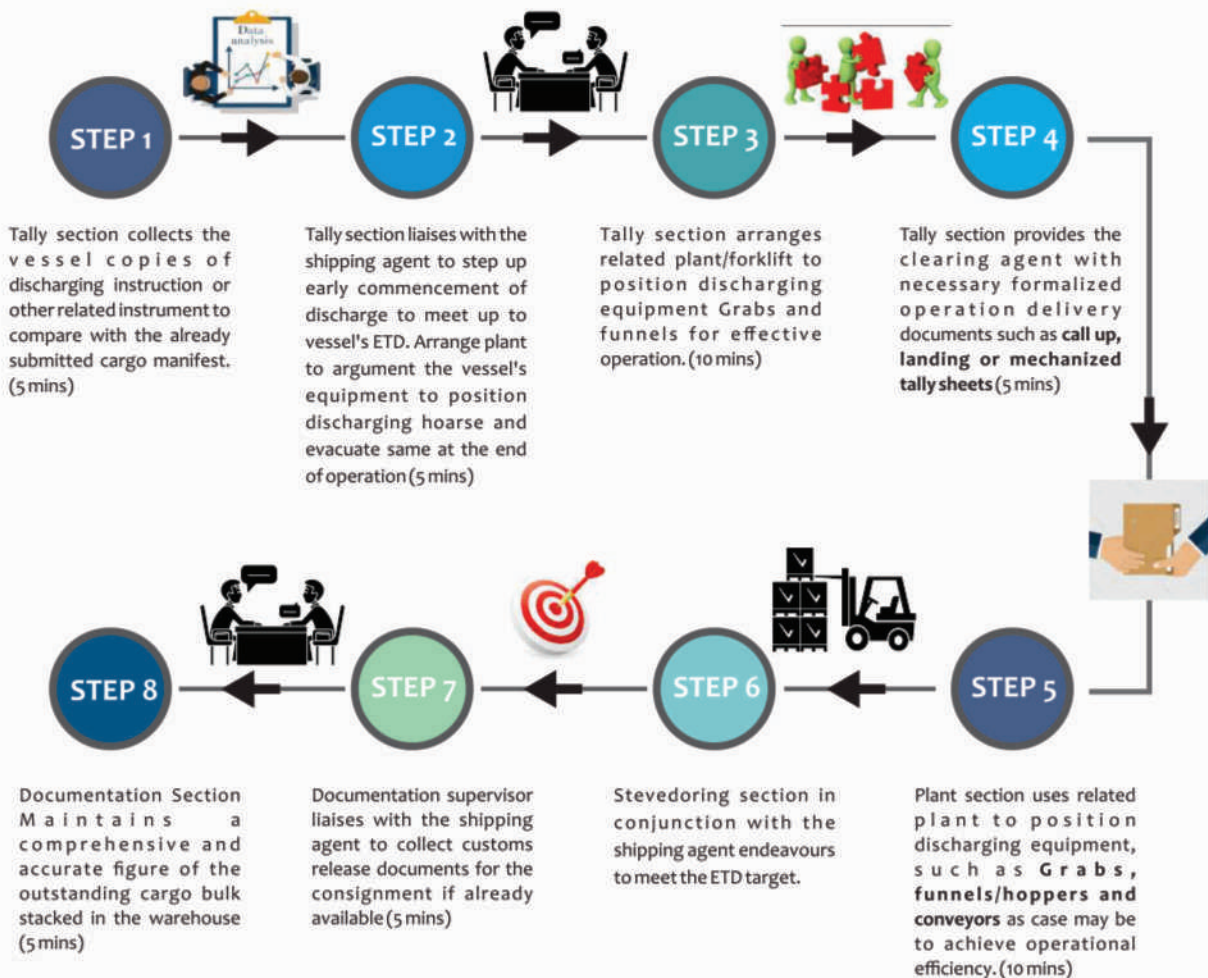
Data analysis

STEP 1

STEP 2

STEP 3

STEP 4

Tally section collects the vessel copies of discharging instruction or other related instrument to compare with the already submitted cargo manifest. (5 mins)

Tally section liaises with the shipping agent to step up early commencement of discharge to meet up to vessel's ETD. Arrange plant to argument the vessel's equipment to position discharging hoarse and evacuate same at the end of operation (5 mins)

Tally section arranges related plant/forklift to position discharging equipment Grabs and funnels for effective operation. (10 mins)

Tally section provides the clearing agent with necessary formalized operation delivery documents such as **call up, landing or mechanized tally sheets** (5 mins)

STEP 8

STEP 7

STEP 6

STEP 5

Documentation Section Maintains a comprehensive and accurate figure of the outstanding cargo bulk stacked in the warehouse (5 mins)

Documentation supervisor liaises with the shipping agent to collect customs release documents for the consignment if already available (5 mins)

Stevedoring section in conjunction with the shipping agent endeavours to meet the ETD target.

Plant section uses related plant to position discharging equipment, such as **Grabs, funnels/hoppers and conveyors** as case may be to achieve operational efficiency. (10 mins)